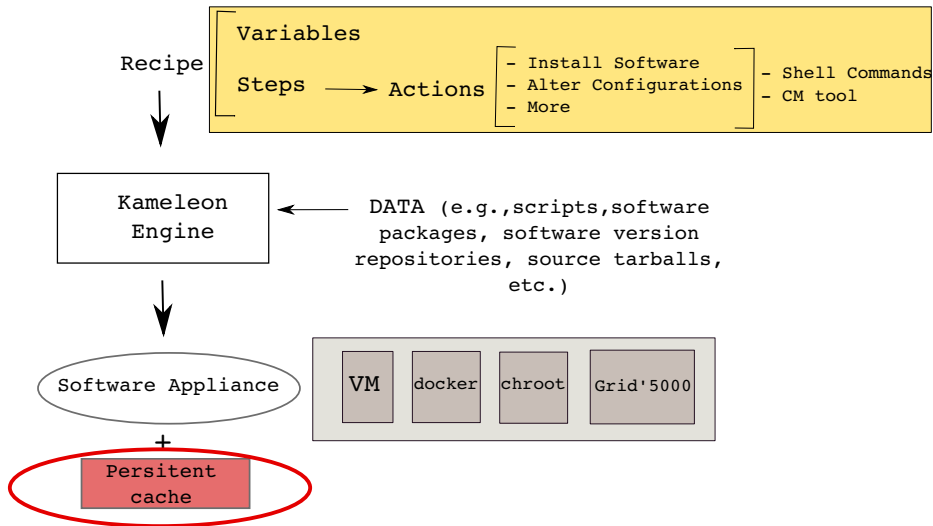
Recipe

Variables

Steps

Actions

- Install Software
- Alter Configurations
- More

- Shell Commands
- CM tool

Kameleon Engine

DATA (e.g.,scripts,software packages, software version repositories, source tarballs, etc.)

Software Appliance

+

Persitent cache

VM

docker

chroot

Grid'5000